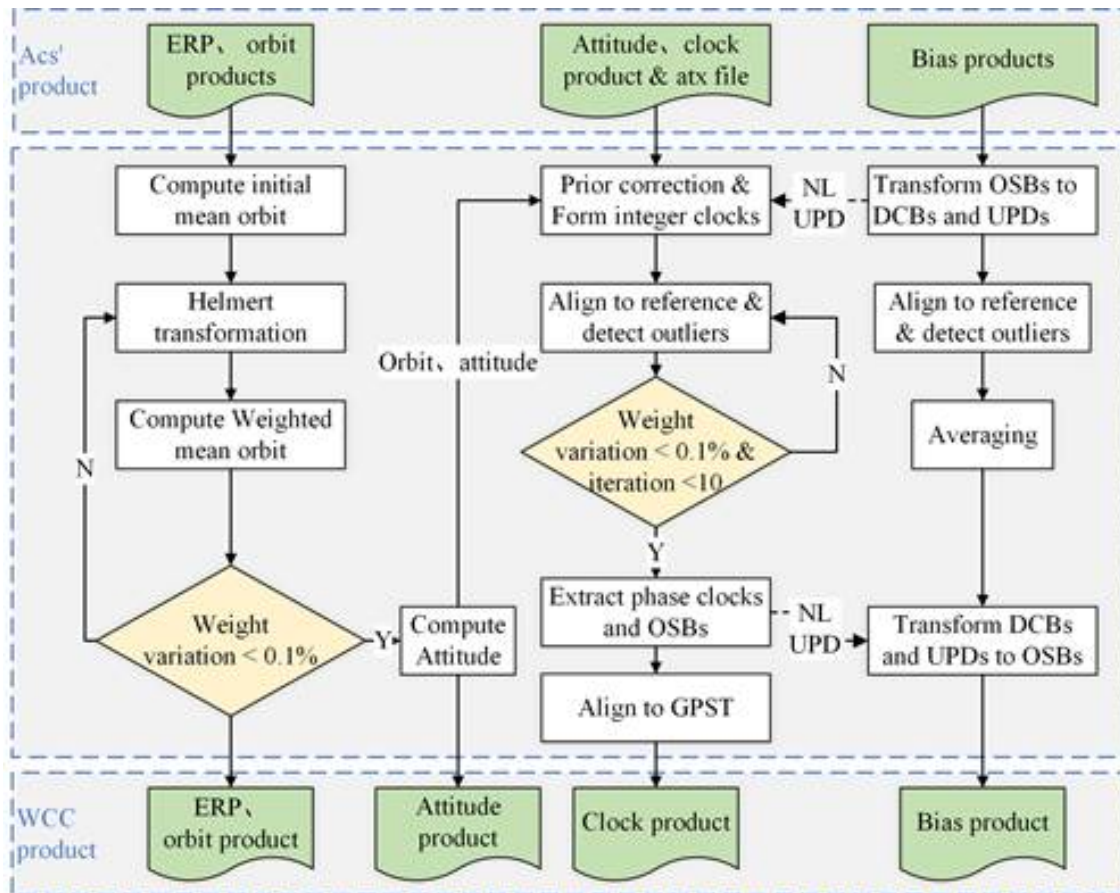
Acs' product

ERP、 orbit products

Attitude、 clock product & atx file

Bias products

Compute initial mean orbit

Prior correction & Form integer clocks

NL UPD

Transform OSBs to DCBs and UPDs

Helmert transformation

Align to reference & detect outliers

Align to reference & detect outliers

Orbit、 attitude

N

Compute Weighted mean orbit

Weight variation < 0.1% & iteration <10

Averaging

N

Y

Weight variation < 0.1%

Y

Compute Attitude

Extract phase clocks and OSBs

NL UPD

Transform DCBs and UPDs to OSBs

Align to GPST

WCC product

ERP、 orbit product

Attitude product

Clock product

Bias product